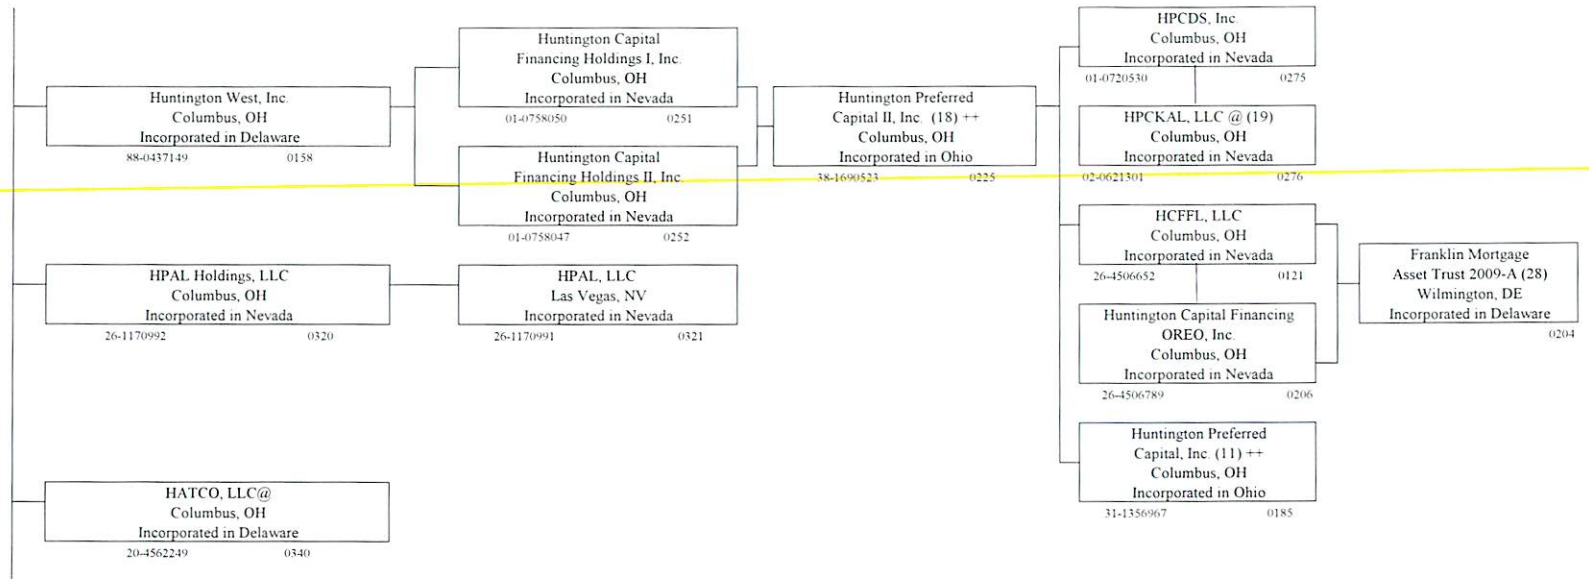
Huntington West, Inc.
Columbus, OH
Incorporated in Delaware
88-0437149 0158

Huntington Capital Financing Holdings I, Inc.
Columbus, OH
Incorporated in Nevada
01-0758050 0251

Huntington Capital Financing Holdings II, Inc.
Columbus, OH
Incorporated in Nevada
01-0758047 0252

Huntington Preferred Capital II, Inc. (18) ++
Columbus, OH
Incorporated in Ohio
38-1690523 0225

HPCDS, Inc.
Columbus, OH
Incorporated in Nevada
01-0720530 0275

HPCKAL, LLC @ (19)
Columbus, OH
Incorporated in Nevada
02-0621301 0276

HCFFL, LLC
Columbus, OH
Incorporated in Nevada
26-4506652 0121

Huntington Capital Financing OREO, Inc.
Columbus, OH
Incorporated in Nevada
26-4506789 0206

Franklin Mortgage Asset Trust 2009-A (28)
Wilmington, DE
Incorporated in Delaware
0204

Huntington Preferred Capital, Inc. (11) ++
Columbus, OH
Incorporated in Ohio
31-1356967 0185

HPAL Holdings, LLC
Columbus, OH
Incorporated in Nevada
26-1170992 0320

HPAL, LLC
Las Vegas, NV
Incorporated in Nevada
26-1170991 0321

HATCO, LLC@
Columbus, OH
Incorporated in Delaware
20-4562249 0340